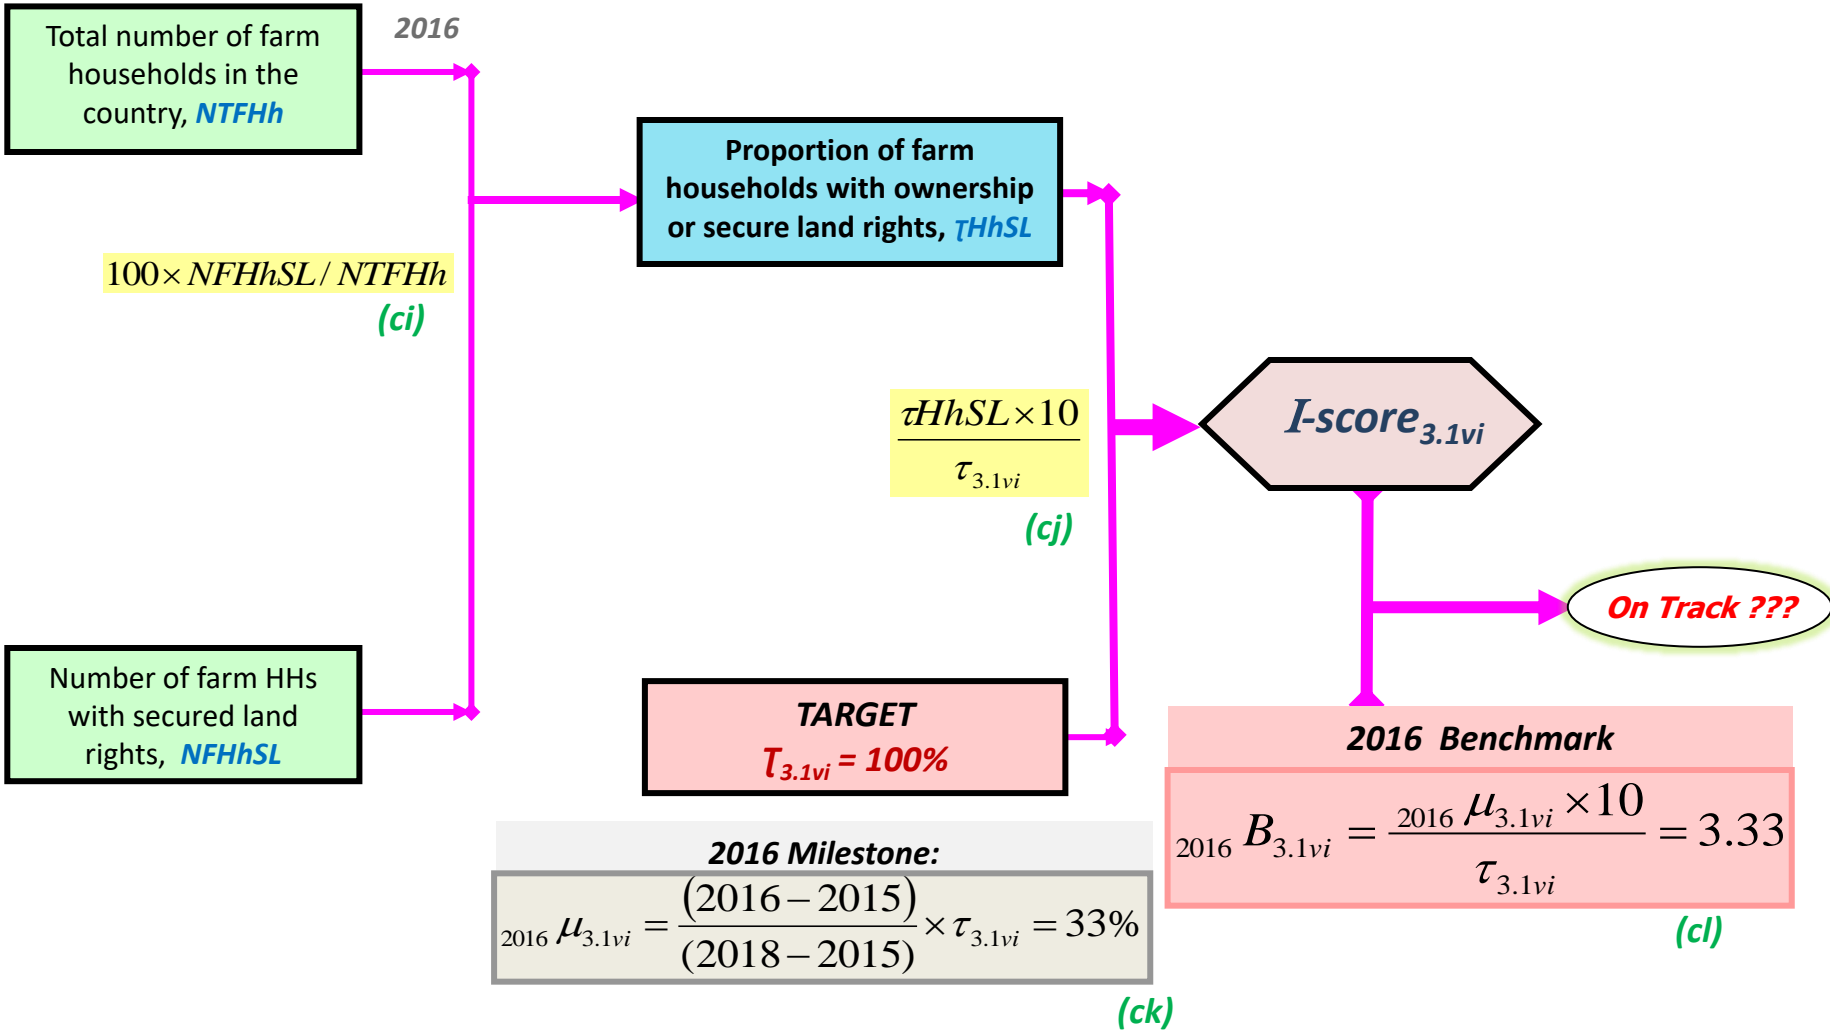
Total number of farm households in the country, NTFHh

2016

Proportion of farm households with ownership or secure land rights, τHhSL

$100\times NFHhSL/NTFHh$

(ci)

$\frac{\tau HhSL\times 10}{\tau_{3.1vi}}$

(cj)

I-score$_{3.1vi}$

On Track ???

Number of farm HHs with secured land rights, NFHhSL

TARGET

$T_{3.1vi}$ = 100%

2016 Benchmark

$_{2016}B_{3.1vi}=\frac{_{2016}\mu_{3.1vi}\times 10}{\tau_{3.1vi}}=3.33$

(cl)

2016 Milestone:

$_{2016}\mu_{3.1vi}=\frac{(2016-2015)}{(2018-2015)}\times\tau_{3.1vi}=33\%$

(ck)